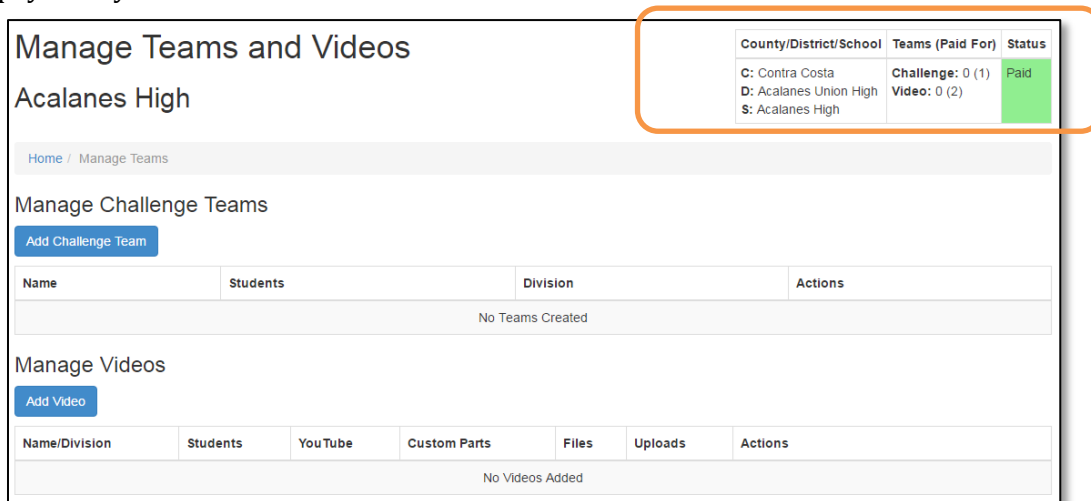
Manage Teams and Videos

Acalanes High

| County/District/School | Teams (Paid For) | Status |
|---|---|---|
| C: Contra Costa D: Acalanes Union High S: Acalanes High | Challenge: 0 (1) Video: 0 (2) | Paid |

Home / Manage Teams

Manage Challenge Teams

Add Challenge Team

| Name | Students | Division | Actions |
|---|---|---|---|
| No Teams Created | | | |

Manage Videos

Add Video

| Name/Division | Students | YouTube | Custom Parts | Files | Uploads | Actions |
|---|---|---|---|---|---|---|
| No Videos Added | | | | | | |